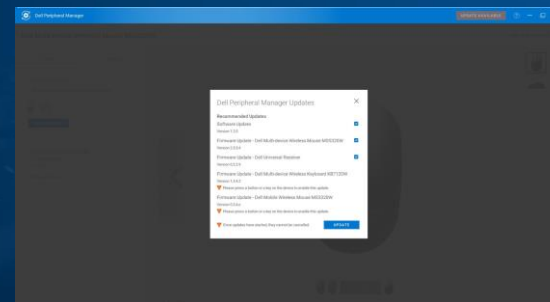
Dell Peripheral Manager

UPDATE AVAILABLE

Dell Peripheral Manager Updates

Recommended Updates

Software Update
Version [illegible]

Firmware Update - Dell Multi-device Wireless Mouse MS5320W
Version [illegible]

Firmware Update - Dell Universal Receiver
Version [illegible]

Firmware Update - Dell Multi-device Wireless Keyboard KB7120W
Version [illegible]
Please press a button or a key on the device to enable this update.

Firmware Update - Dell Mobile Wireless Mouse MS3320W
Version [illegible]
Please press a button or a key on the device to enable this update.

Once updates have started, they cannot be cancelled.

UPDATE